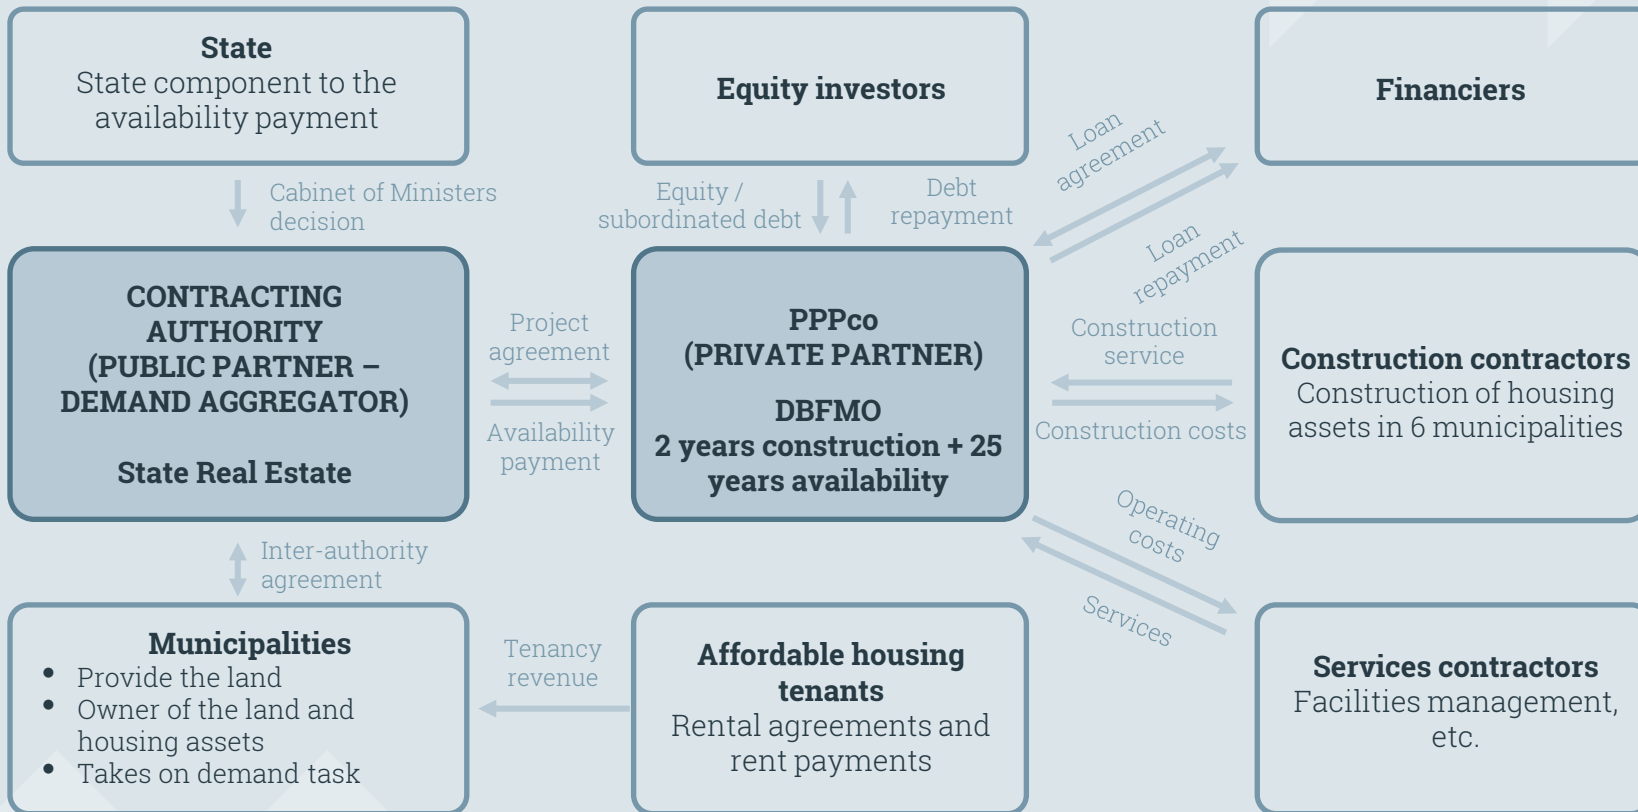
**State**
State component to the availability payment

**Equity investors**

**Financiers**

Cabinet of Ministers decision

Equity / subordinated debt

Debt repayment

Loan agreement

Loan repayment

**CONTRACTING AUTHORITY (PUBLIC PARTNER – DEMAND AGGREGATOR)**

**State Real Estate**

Project agreement

Availability payment

**PPPco (PRIVATE PARTNER)**

**DBFMO**
**2 years construction + 25 years availability**

Construction service

Construction costs

**Construction contractors**
Construction of housing assets in 6 municipalities

Operating costs

Services

Inter-authority agreement

**Municipalities**
- Provide the land
- Owner of the land and housing assets
- Takes on demand task

Tenancy revenue

**Affordable housing tenants**
Rental agreements and rent payments

**Services contractors**
Facilities management, etc.